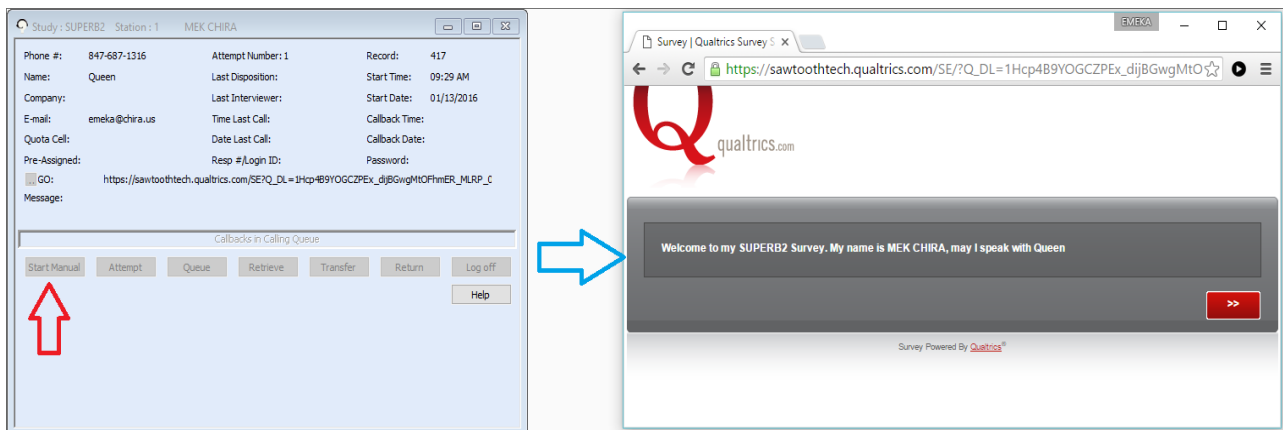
Study : SUPERB2 Station : 1 MEK CHIRA

Phone #: 847-687-1316
Name: Queen
Company:
E-mail: emeka@chira.us
Quota Cell:
Pre-Assigned:
GO: https://sawtoothtech.qualtrics.com/SE?Q_DL=1Hcp4B9YOGCZPEx_dijBGwgMtOFhmER_MLRP_C
Message:

Attempt Number: 1
Last Disposition:
Last Interviewer:
Time Last Call:
Date Last Call:
Resp #/Login ID:

Record: 417
Start Time: 09:29 AM
Start Date: 01/13/2016
Callback Time:
Callback Date:
Password:

Callbacks in Calling Queue

Start Manual
Attempt
Queue
Retrieve
Transfer
Return
Log off
Help

EMEKA
Survey | Qualtrics Survey S
https://sawtoothtech.qualtrics.com/SE/?Q_DL=1Hcp4B9YOGCZPEx_dijBGwgMtO

qualtrics.com

Welcome to my SUPERB2 Survey. My name is MEK CHIRA, may I speak with Queen

>>

Survey Powered By Qualtrics®